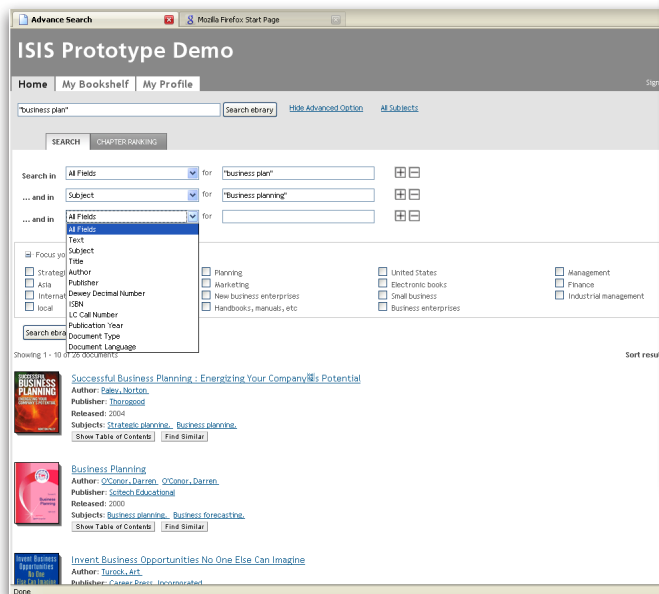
Advance Search

Mozilla Firefox Start Page

ISIS Prototype Demo

Home | My Bookshelf | My Profile

Sign

"business plan" Search ebrary Hide Advanced Option All Subjects

SEARCH CHAPTER RANKING

Search in All Fields for "business plan"

... and in Subject for "Business planning"

... and in All Fields for

All Fields
Text
Subject
Title
Author
Publisher
Dewey Decimal Number
ISBN
LC Call Number
Publication Year
Document Type
Document Language

Focus yo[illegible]

Strategi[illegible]
Asia
Internati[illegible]
local

Planning
Marketing
New business enterprises
Handbooks, manuals, etc

United States
Electronic books
Small business
Business enterprises

Management
Finance
Industrial management

Search ebra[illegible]

Showing 1 - 10 of 26 documents

Sort resu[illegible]

Successful Business Planning : Energizing Your Company's Potential
Author: Paley, Norton
Publisher: Thorogood
Released: 2004
Subjects: Strategic planning., Business planning.
Show Table of Contents Find Similar

Business Planning
Author: O'Conor, Darren O'Conor, Darren
Publisher: Scitech Educational
Released: 2000
Subjects: Business planning., Business forecasting.
Show Table of Contents Find Similar

Invent Business Opportunities No One Else Can Imagine
Author: Turock, Art
Publisher: Career Press, Incorporated

Done